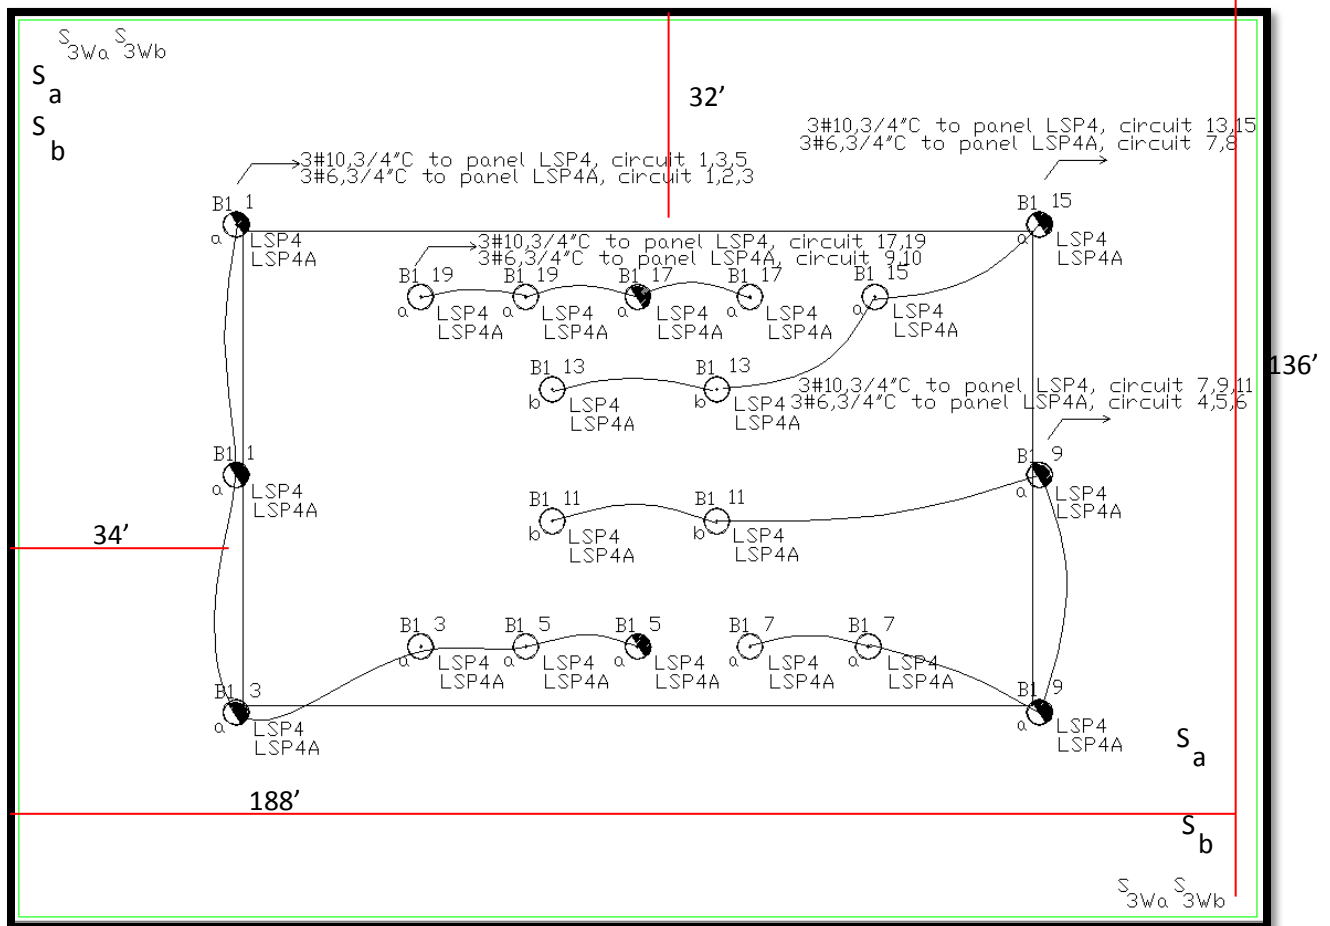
$S_{3Wa}$ $S_{3Wb}$
$S_a$
$S_b$

32’

3#10,3/4"C to panel LSP4, circuit 13,15
3#6,3/4"C to panel LSP4A, circuit 7,8

3#10,3/4"C to panel LSP4, circuit 1,3,5
3#6,3/4"C to panel LSP4A, circuit 1,2,3

B1 1
a
LSP4
LSP4A

B1 15
a
LSP4
LSP4A

3#10,3/4"C to panel LSP4, circuit 17,19
3#6,3/4"C to panel LSP4A, circuit 9,10

B1 19
a
LSP4
LSP4A

B1 19
a
LSP4
LSP4A

B1 17
a
LSP4
LSP4A

B1 17
a
LSP4
LSP4A

B1 15
a
LSP4
LSP4A

B1 13
b
LSP4
LSP4A

B1 13
b
LSP4
LSP4A

3#10,3/4"C to panel LSP4, circuit 7,9,11
3#6,3/4"C to panel LSP4A, circuit 4,5,6

136’

B1 1
a
LSP4
LSP4A

B1 9
a
LSP4
LSP4A

B1 11
b
LSP4
LSP4A

B1 11
b
LSP4
LSP4A

34’

B1 3
a
LSP4
LSP4A

B1 5
a
LSP4
LSP4A

B1 5
a
LSP4
LSP4A

B1 7
a
LSP4
LSP4A

B1 7
a
LSP4
LSP4A

B1 3
a
LSP4
LSP4A

B1 9
a
LSP4
LSP4A

$S_a$

188’

$S_b$

$S_{3Wa}$ $S_{3Wb}$